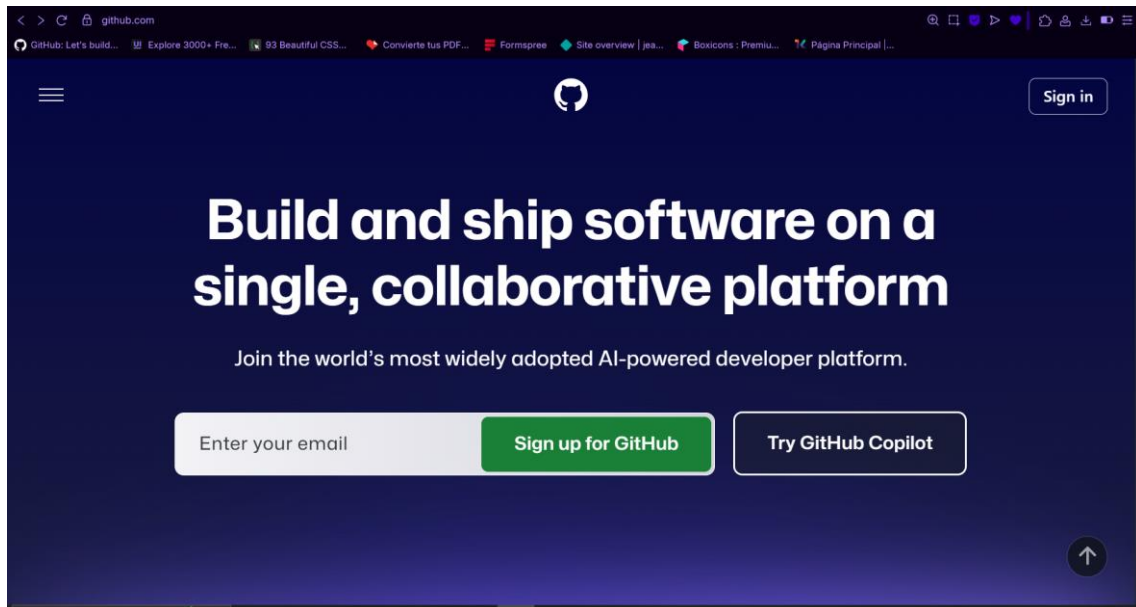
github.com

GitHub: Let's build... Explore 3000+ Fre... 93 Beautiful CSS... Convierte tus PDF... Formspree Site overview | jea... Boxicons : Premiu... Página Principal |...

Sign in

Build and ship software on a single, collaborative platform

Join the world's most widely adopted AI-powered developer platform.

Enter your email

Sign up for GitHub

Try GitHub Copilot